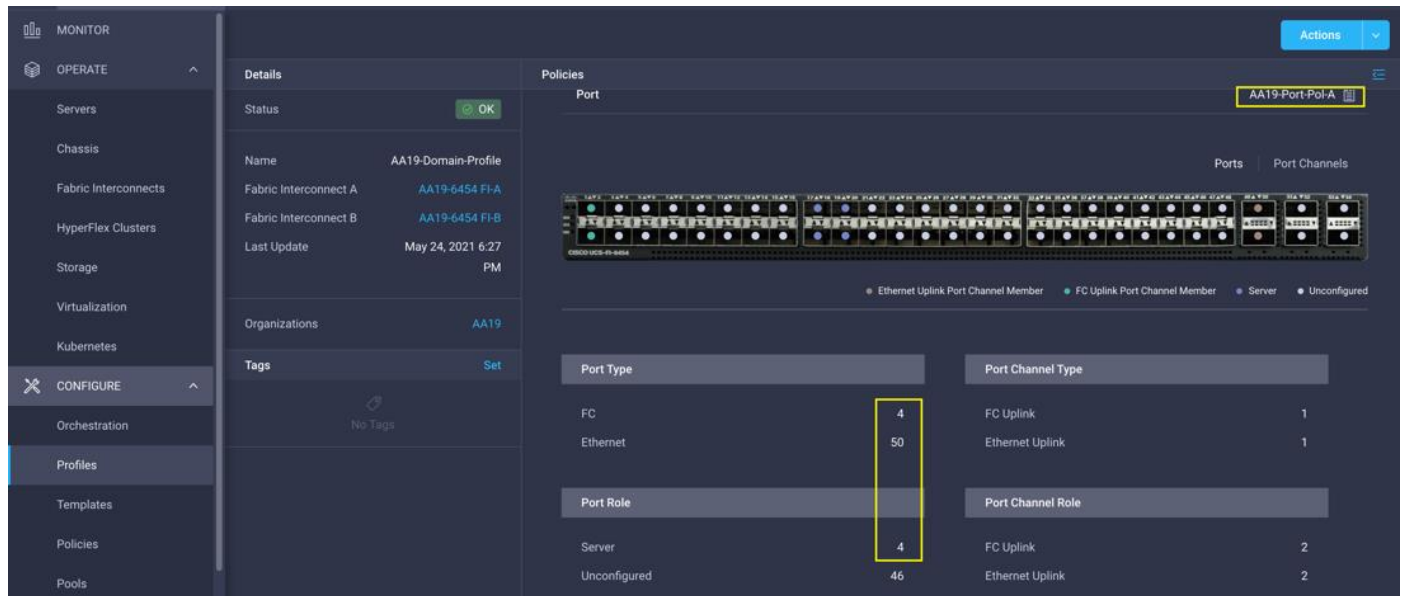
MONITOR
OPERATE
Servers
Chassis
Fabric Interconnects
HyperFlex Clusters
Storage
Virtualization
Kubernetes
CONFIGURE
Orchestration
Profiles
Templates
Policies
Pools

Actions

Details
Status OK
Name AA19-Domain-Profile
Fabric Interconnect A AA19-6454 FI-A
Fabric Interconnect B AA19-6454 FI-B
Last Update May 24, 2021 6:27 PM
Organizations AA19
Tags Set
No Tags

Policies
Port AA19-Port-Pol-A
Ports Port Channels
CISCO UCS-FI-6454
Ethernet Uplink Port Channel Member FC Uplink Port Channel Member Server Unconfigured

| Port Type | |
|---|---|
| FC | 4 |
| Ethernet | 50 |

| Port Channel Type | |
|---|---|
| FC Uplink | 1 |
| Ethernet Uplink | 1 |

| Port Role | |
|---|---|
| Server | 4 |
| Unconfigured | 46 |

| Port Channel Role | |
|---|---|
| FC Uplink | 2 |
| Ethernet Uplink | 2 |